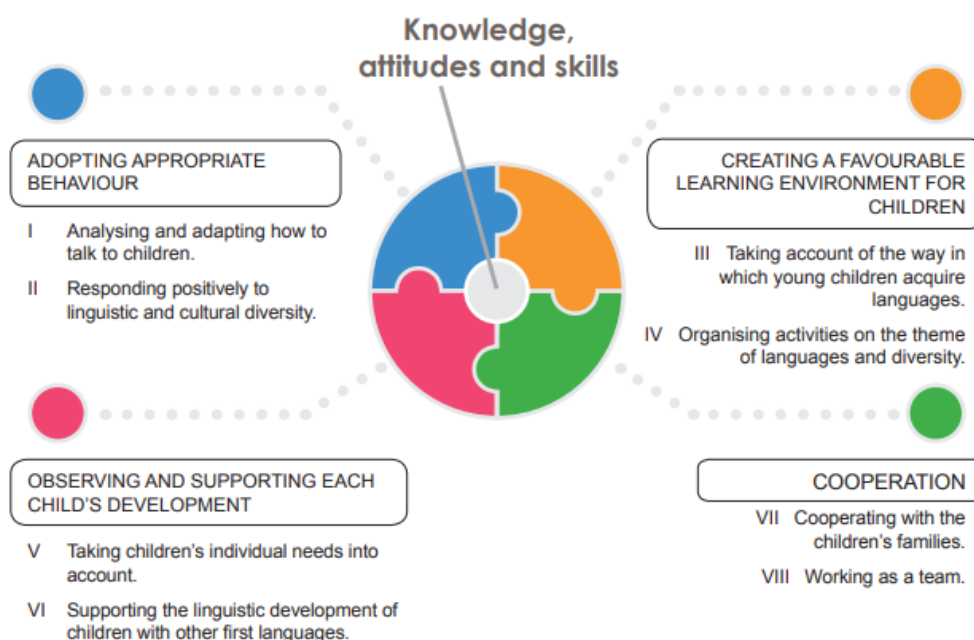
Knowledge, attitudes and skills

ADOPTING APPROPRIATE BEHAVIOUR

I Analysing and adapting how to talk to children.

II Responding positively to linguistic and cultural diversity.

CREATING A FAVOURABLE LEARNING ENVIRONMENT FOR CHILDREN

III Taking account of the way in which young children acquire languages.

IV Organising activities on the theme of languages and diversity.

OBSERVING AND SUPPORTING EACH CHILD'S DEVELOPMENT

V Taking children's individual needs into account.

VI Supporting the linguistic development of children with other first languages.

COOPERATION

VII Cooperating with the children's families.

VIII Working as a team.